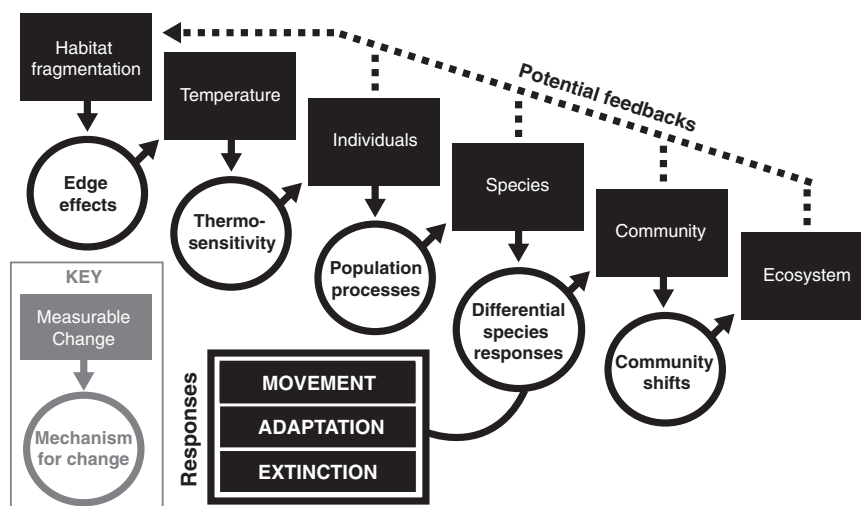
Habitat fragmentation

Potential feedbacks

Temperature

Individuals

Species

Community

Ecosystem

Edge effects

Thermosensitivity

Population processes

Differential species responses

Community shifts

KEY

Measurable Change

Mechanism for change

Responses

MOVEMENT

ADAPTATION

EXTINCTION